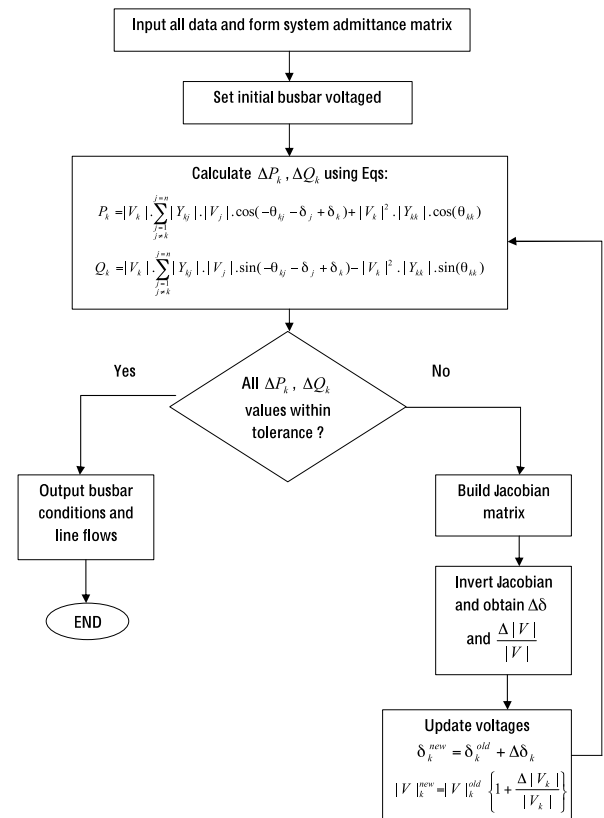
Input all data and form system admittance matrix

Set initial busbar voltaged

Calculate $\Delta P_k$ , $\Delta Q_k$ using Eqs:

$P_k = |V_k| . \sum_{\substack{j=1 \\ j \neq k}}^{j=n} |Y_{kj}| . |V_j| . \cos(-\theta_{kj} - \delta_j + \delta_k) + |V_k|^2 . |Y_{kk}| . \cos(\theta_{kk})$

$Q_k = |V_k| . \sum_{\substack{j=1 \\ j \neq k}}^{j=n} |Y_{kj}| . |V_j| . \sin(-\theta_{kj} - \delta_j + \delta_k) - |V_k|^2 . |Y_{kk}| . \sin(\theta_{kk})$

Yes

All $\Delta P_k$ , $\Delta Q_k$ values within tolerance ?

No

Output busbar conditions and line flows

END

Build Jacobian matrix

Invert Jacobian and obtain $\Delta\delta$ and $\frac{\Delta |V|}{|V|}$

Update voltages

$\delta_k^{new} = \delta_k^{old} + \Delta\delta_k$

$|V|_k^{new} = |V|_k^{old} \left\{1 + \frac{\Delta |V_k|}{|V_k|}\right\}$